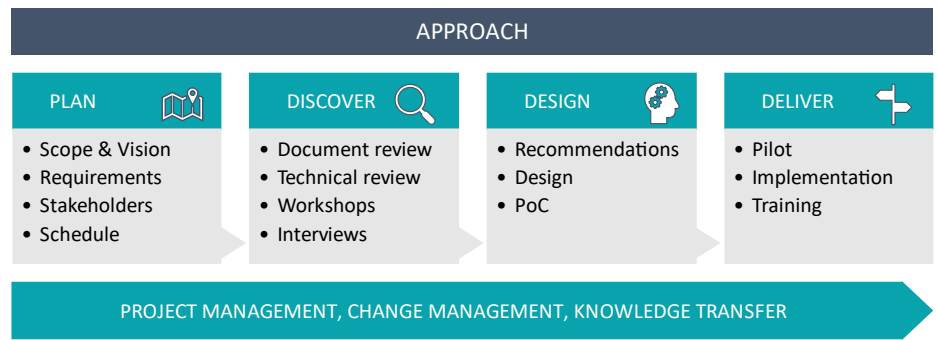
APPROACH

PLAN

- Scope & Vision
- Requirements
- Stakeholders
- Schedule

DISCOVER

- Document review
- Technical review
- Workshops
- Interviews

DESIGN

- Recommendations
- Design
- PoC

DELIVER

- Pilot
- Implementation
- Training

PROJECT MANAGEMENT, CHANGE MANAGEMENT, KNOWLEDGE TRANSFER